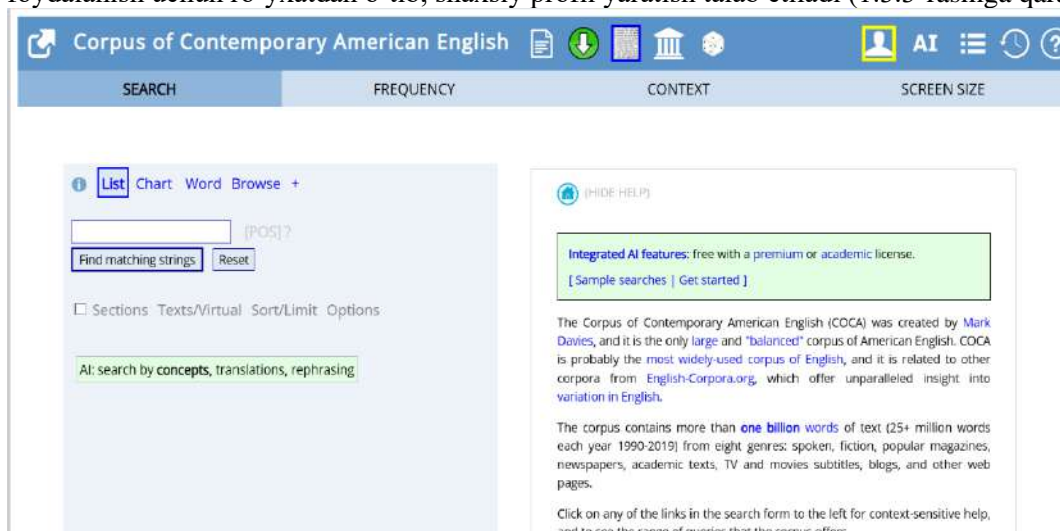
Corpus of Contemporary American English

AI

SEARCH | FREQUENCY | CONTEXT | SCREEN SIZE

List Chart Word Browse +

[POS] ?

Find matching strings | Reset

☐ Sections Texts/Virtual Sort/Limit Options

AI: search by concepts, translations, rephrasing

(HIDE HELP)

Integrated AI features: free with a premium or academic license.

[ Sample searches | Get started ]

The Corpus of Contemporary American English (COCA) was created by Mark Davies, and it is the only large and "balanced" corpus of American English. COCA is probably the most widely-used corpus of English, and it is related to other corpora from English-Corpora.org, which offer unparalleled insight into variation in English.

The corpus contains more than one billion words of text (25+ million words each year 1990-2019) from eight genres: spoken, fiction, popular magazines, newspapers, academic texts, TV and movies subtitles, blogs, and other web pages.

Click on any of the links in the search form to the left for context-sensitive help, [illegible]